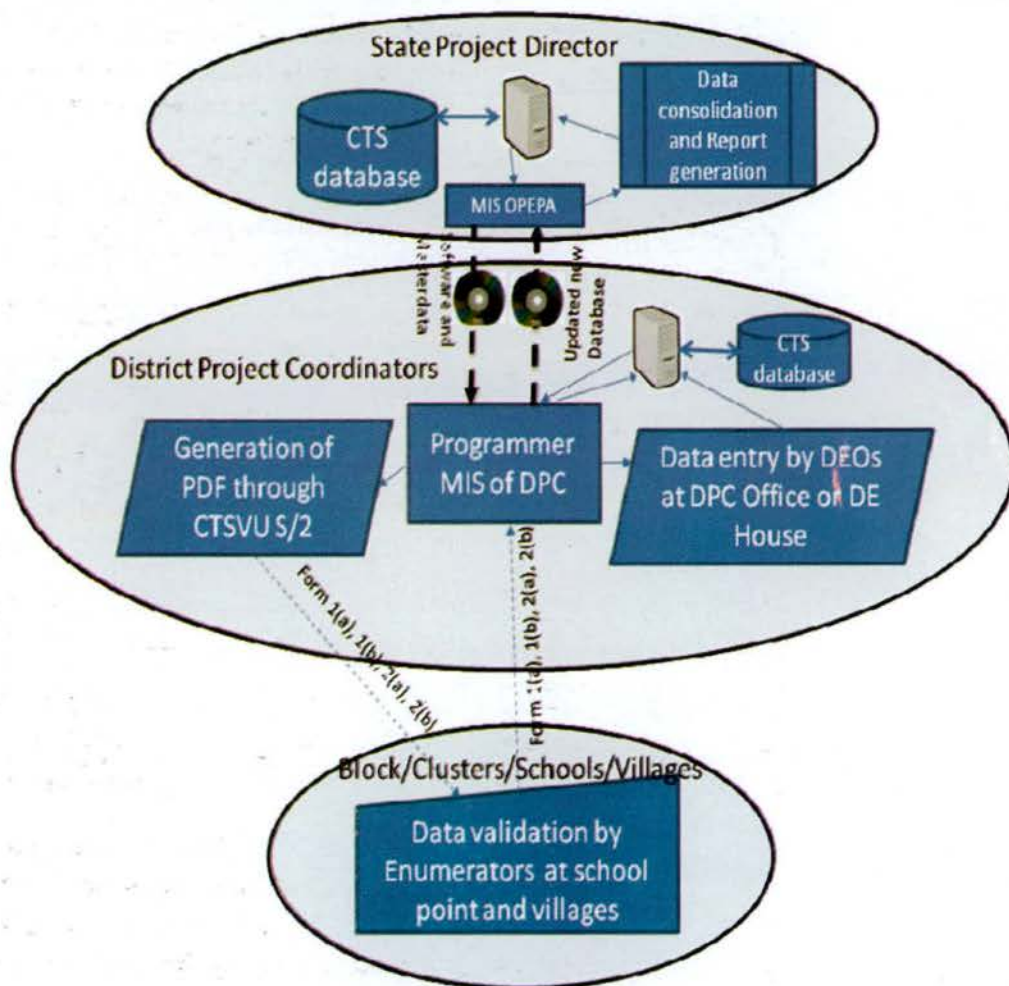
State Project Director

CTS database

Data consolidation and Report generation

MIS OPEPA

Software and Masterdata

Updated new Database

District Project Coordinators

CTS database

Generation of PDF through CTSVU S/2

Programmer MIS of DPC

Data entry by DEOs at DPC Office or DE House

Form 1(a), 1(b), 2(a), 2(b)

Form 1(a), 1(b), 2(a), 2(b)

Block/Clusters/Schools/Villages

Data validation by Enumerators at school point and villages